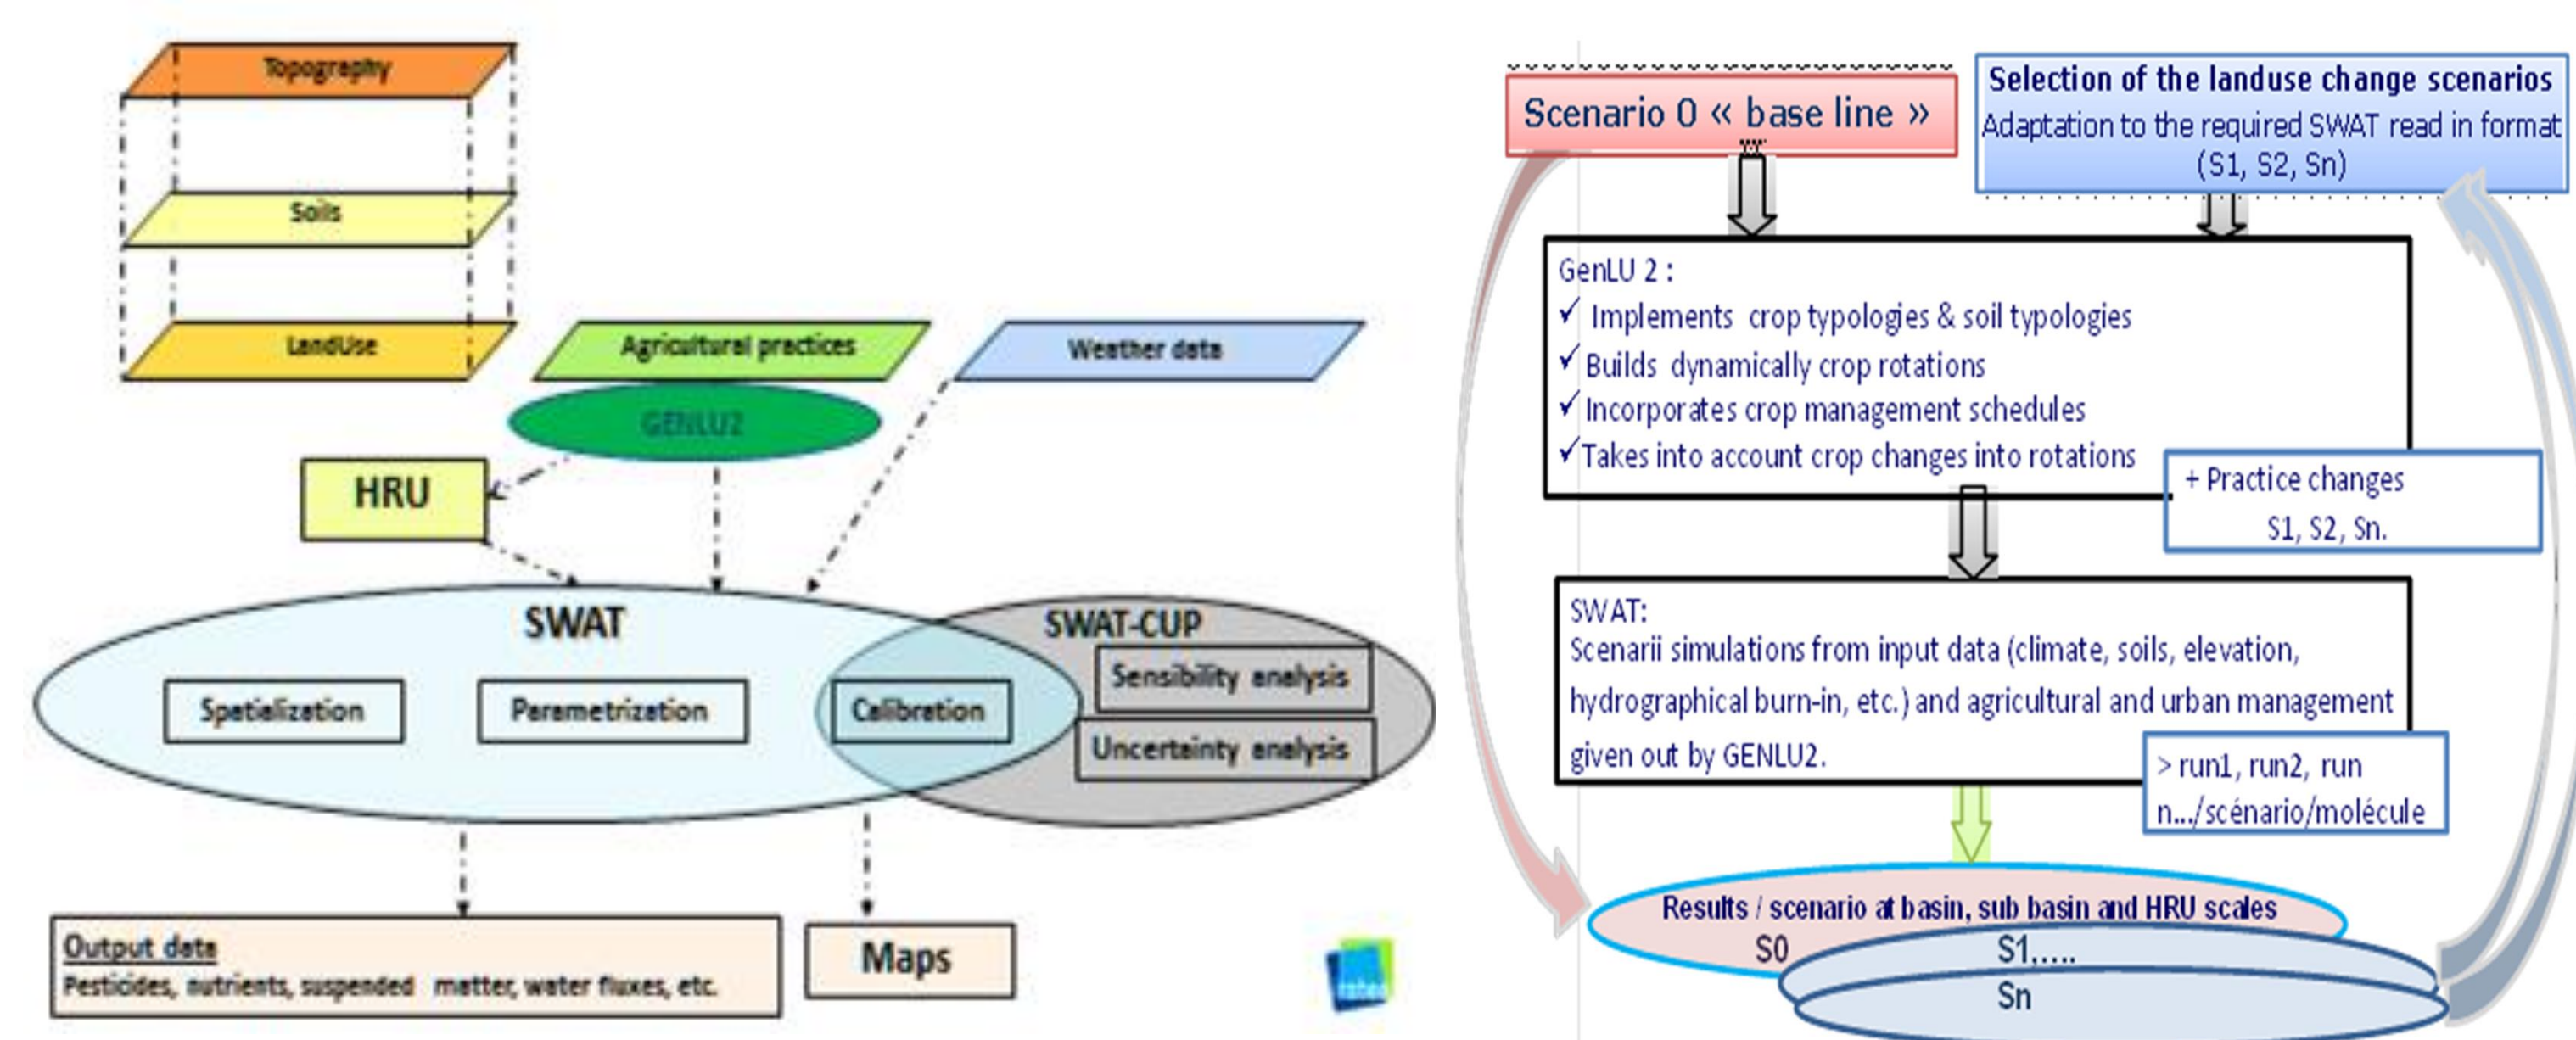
Topography

Soils

LandUse

Agricultural practices

Weather data

GENLU2

HRU

SWAT

SWAT-CUP

Spatialization

Parametrization

Calibration

Sensibility analysis

Uncertainty analysis

Output data
Pesticides, nutrients, suspended matter, water fluxes, etc.

Maps

Scenario 0 « base line »

Selection of the landuse change scenarios
Adaptation to the required SWAT read in format (S1, S2, Sn)

GenLU 2 :
✓ Implements crop typologies & soil typologies
✓ Builds dynamically crop rotations
✓ Incorporates crop management schedules
✓ Takes into account crop changes into rotations

+ Practice changes
S1, S2, Sn.

SWAT:
Scenarii simulations from input data (climate, soils, elevation, hydrographical burn-in, etc.) and agricultural and urban management given out by GENLU2.

> run1, run2, run n.../scénario/molécule

Results / scenario at basin, sub basin and HRU scales
S0
S1,....
Sn